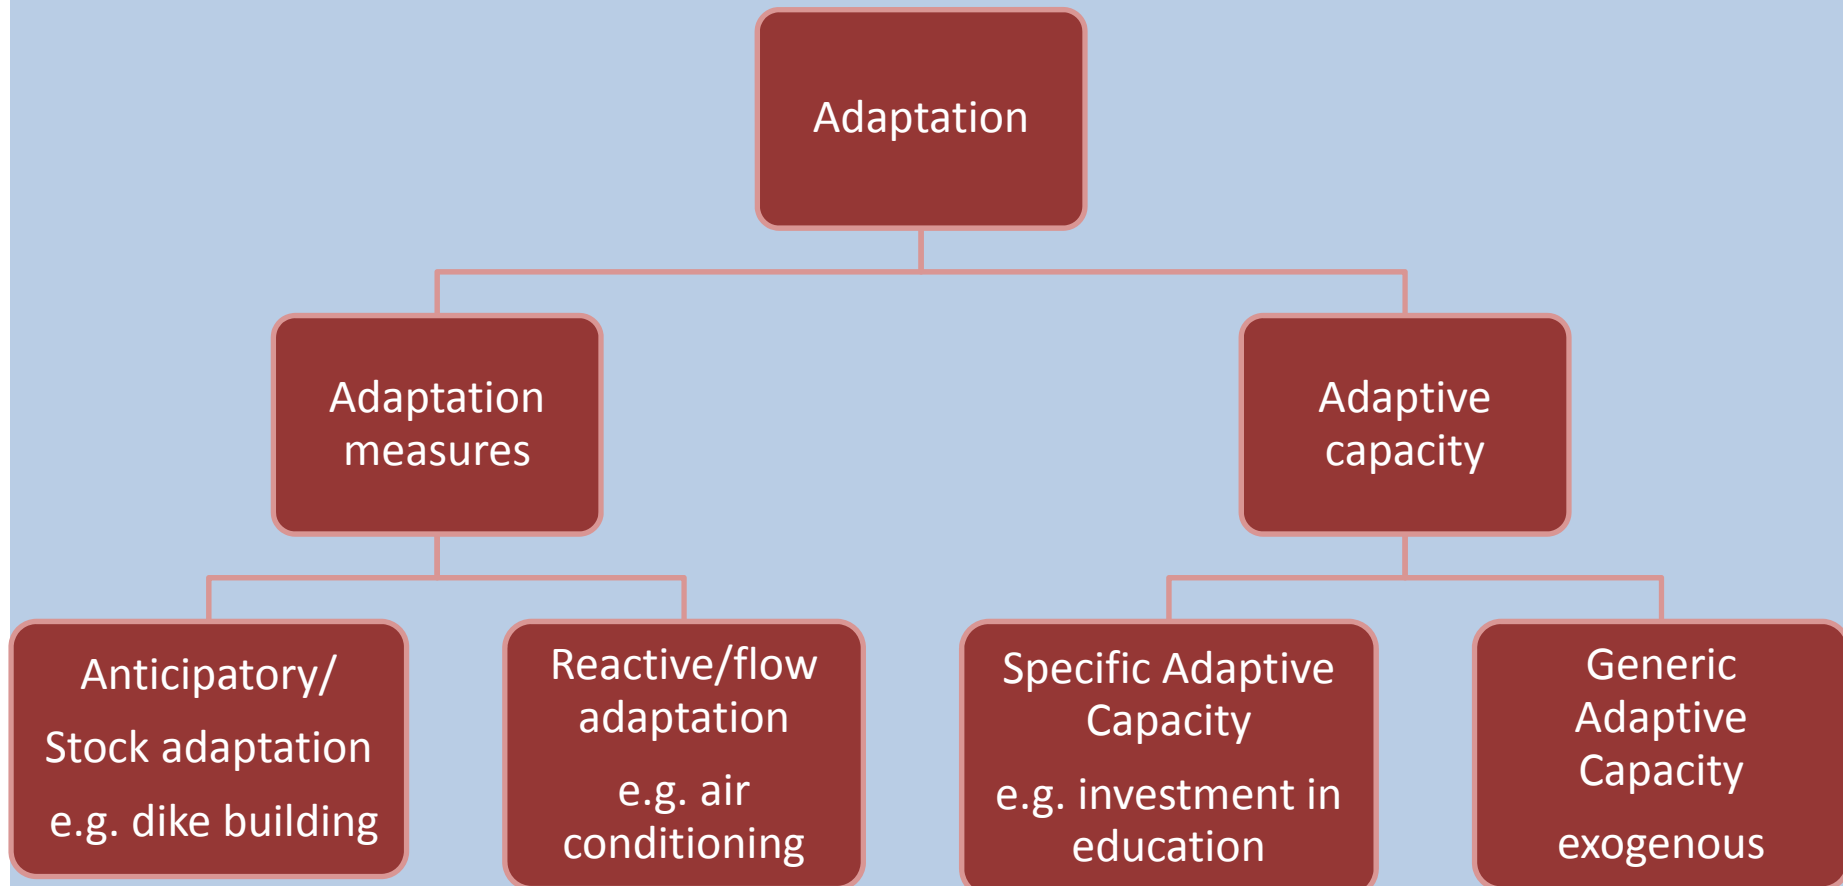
Adaptation

Adaptation measures

Adaptive capacity

Anticipatory/
Stock adaptation
e.g. dike building

Reactive/flow adaptation
e.g. air conditioning

Specific Adaptive Capacity
e.g. investment in education

Generic Adaptive Capacity
exogenous